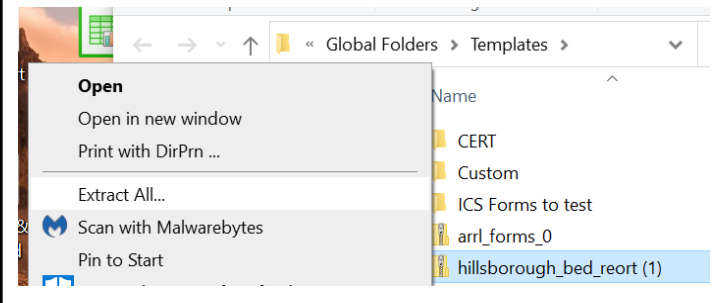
« Global Folders > Templates >

Open
Open in new window
Print with DirPrn ...
Extract All...
Scan with Malwarebytes
Pin to Start

Name
CERT
Custom
ICS Forms to test
arrl_forms_0
hillsborough_bed_reort (1)